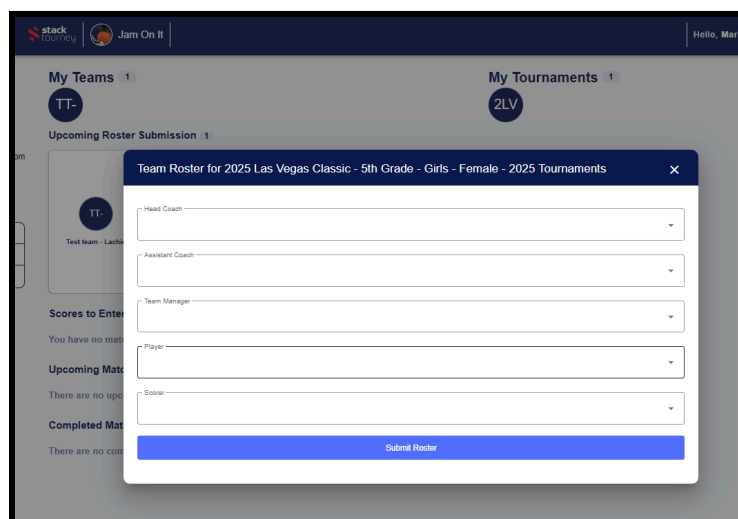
stack tourney | Jam On It | Hello, Mar

My Teams 1
TT-

My Tournaments 1
2LV

Upcoming Roster Submission 1

om

TT-
Test team - Lachi

Scores to Ente
You have no mat

Upcoming Matc
There are no upc

Completed Mat
There are no com

Team Roster for 2025 Las Vegas Classic - 5th Grade - Girls - Female - 2025 Tournaments ×

Head Coach

Assistant Coach

Team Manager

Player

Scorer

Submit Roster